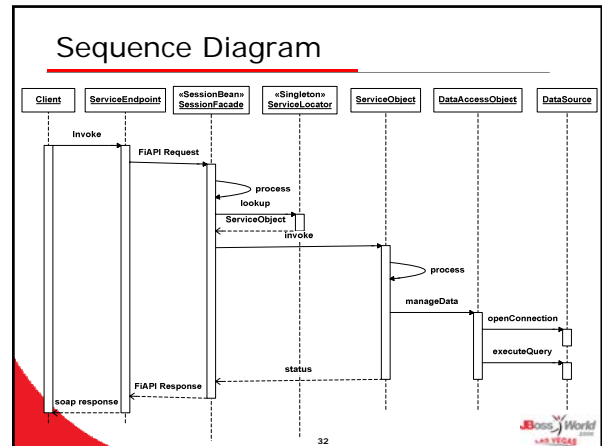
Sequence Diagram

Client

ServiceEndpoint

«SessionBean»
SessionFacade

«Singleton»
ServiceLocator

ServiceObject

DataAccessObject

DataSource

Invoke

FiAPI Request

process

lookup

ServiceObject

invoke

process

manageData

openConnection

executeQuery

status

FiAPI Response

soap response

32

JBoss World
LAS VEGAS